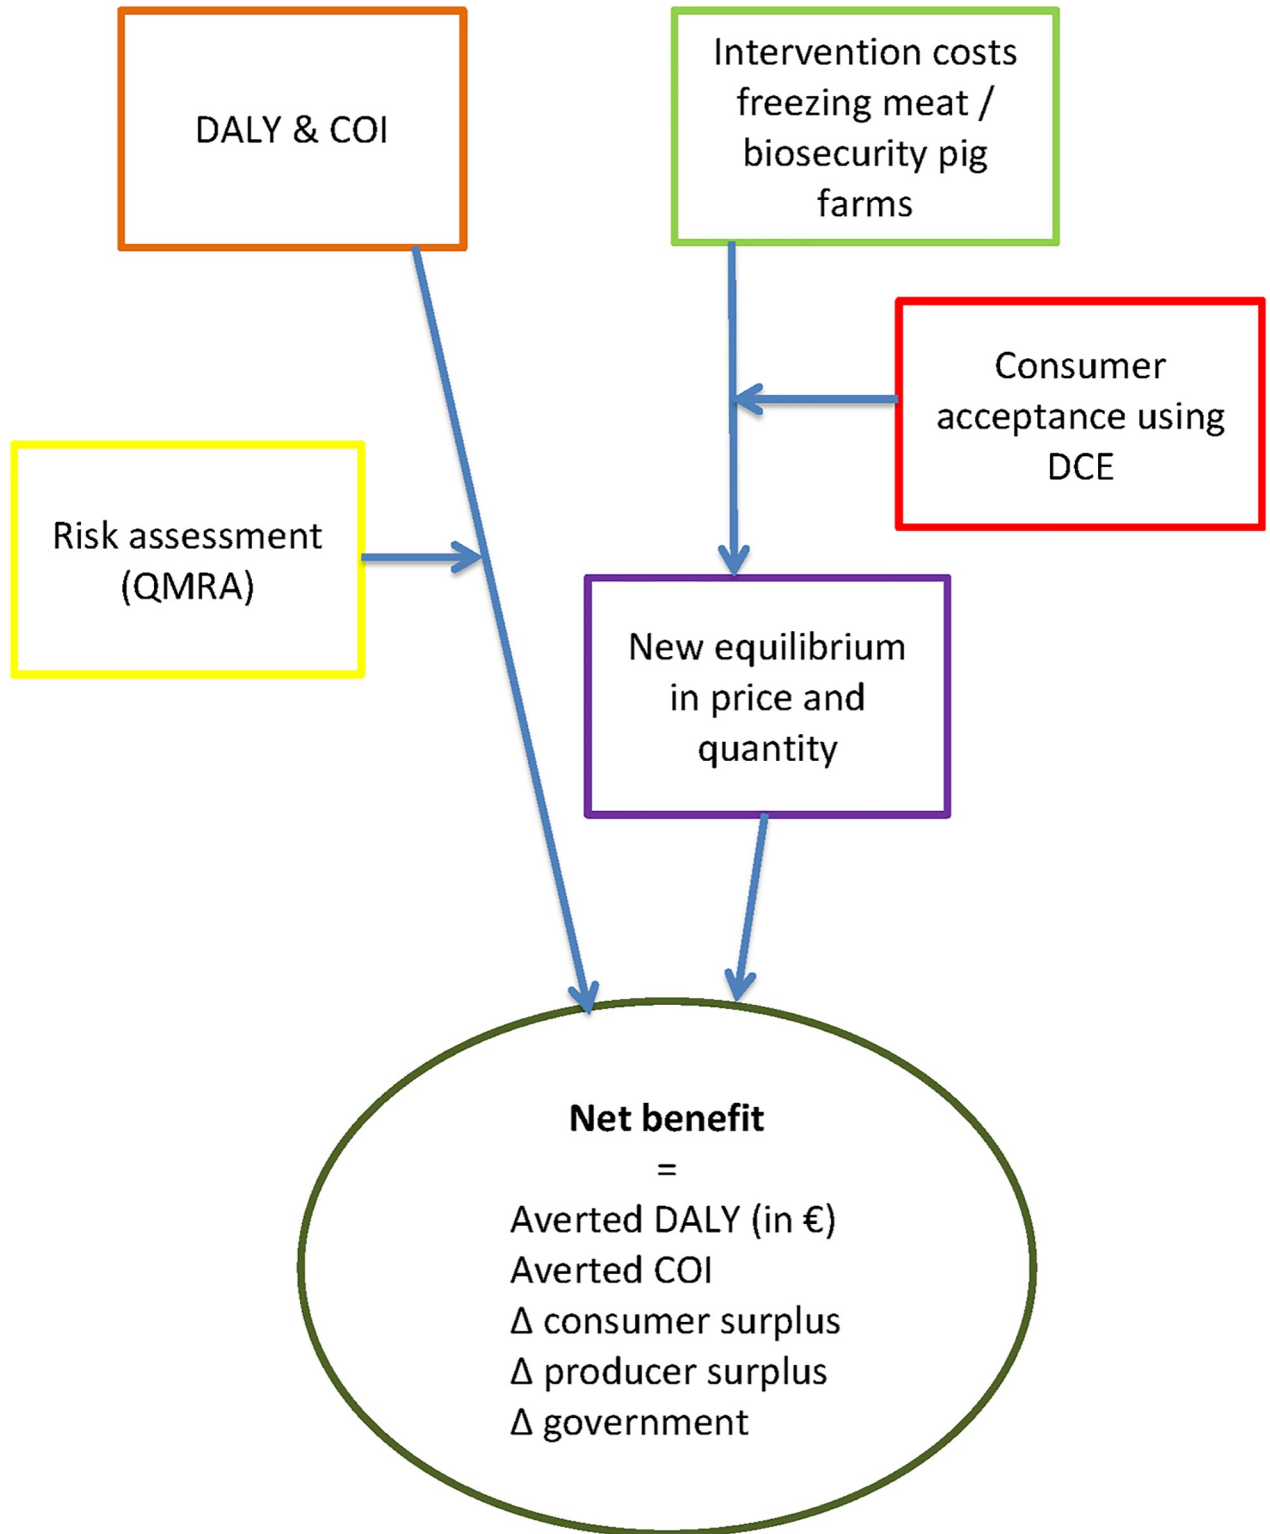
DALY & COI

Intervention costs freezing meat / biosecurity pig farms

Consumer acceptance using DCE

Risk assessment (QMRA)

New equilibrium in price and quantity

**Net benefit**
=
Averted DALY (in €)
Averted COI
Δ consumer surplus
Δ producer surplus
Δ government